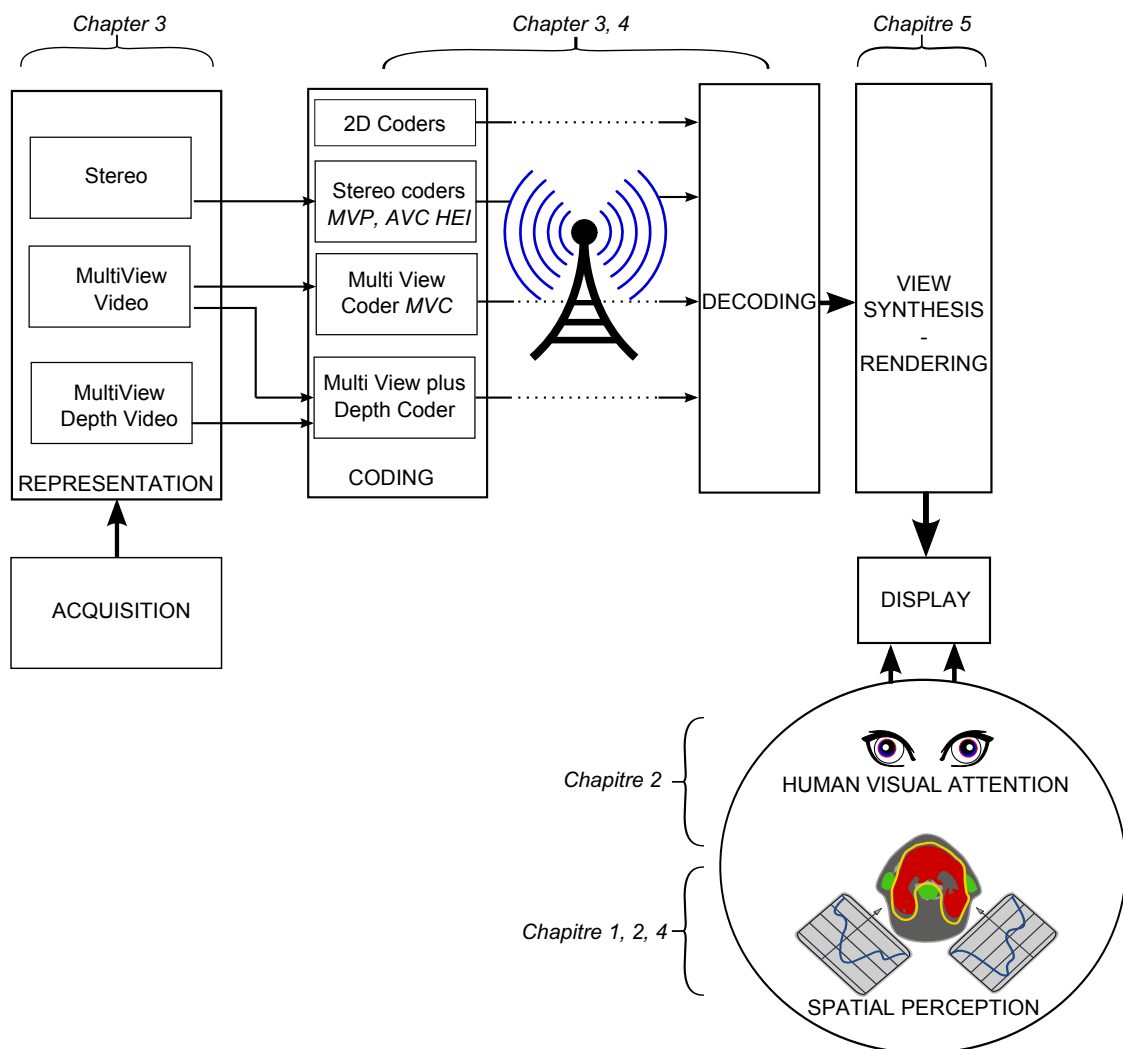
Chapter 3

Chapter 3, 4

Chapitre 5

Stereo

MultiView Video

MultiView Depth Video

REPRESENTATION

2D Coders

Stereo coders *MVP, AVC HEI*

Multi View Coder *MVC*

Multi View plus Depth Coder

CODING

DECODING

VIEW SYNTHESIS - RENDERING

ACQUISITION

DISPLAY

Chapitre 2

HUMAN VISUAL ATTENTION

Chapitre 1, 2, 4

SPATIAL PERCEPTION